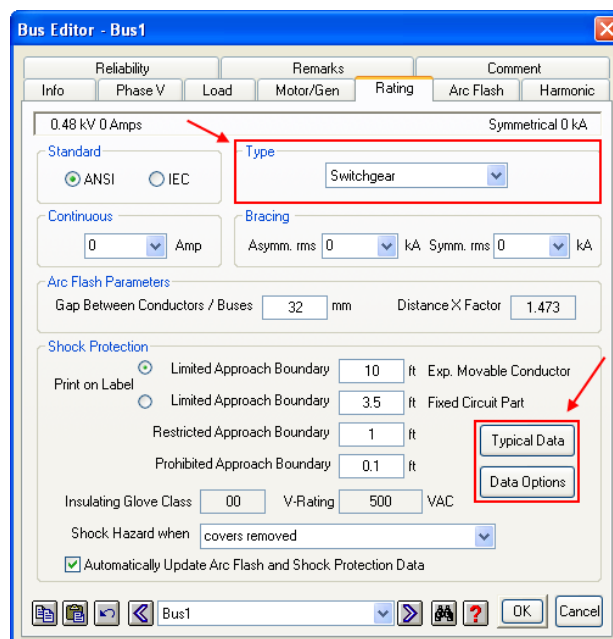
Bus Editor - Bus1

Reliability | Remarks | Comment
Info | Phase V | Load | Motor/Gen | Rating | Arc Flash | Harmonic

0.48 kV 0 Amps
Symmetrical 0 kA

Standard
ANSI
IEC

Type
Switchgear

Continuous
0
Amp

Bracing
Asymm. rms
0
kA
Symm. rms
0
kA

Arc Flash Parameters
Gap Between Conductors / Buses
32
mm
Distance X Factor
1.473

Shock Protection
Print on Label
Limited Approach Boundary
10
ft
Exp. Movable Conductor
Limited Approach Boundary
3.5
ft
Fixed Circuit Part
Restricted Approach Boundary
1
ft
Prohibited Approach Boundary
0.1
ft
Typical Data
Data Options
Insulating Glove Class
00
V-Rating
500
VAC
Shock Hazard when
covers removed
Automatically Update Arc Flash and Shock Protection Data

Bus1
OK
Cancel